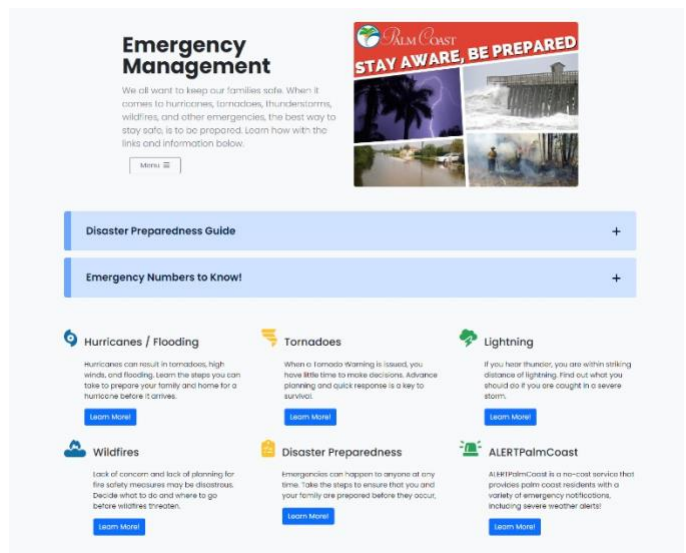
Emergency Management

We all want to keep our families safe. When it comes to hurricanes, tornadoes, thunderstorms, wildfires, and other emergencies, the best way to stay safe, is to be prepared. Learn how with the links and information below.

Menu ☰

PALM COAST

STAY AWARE, BE PREPARED

Disaster Preparedness Guide +

Emergency Numbers to Know! +

Hurricanes / Flooding

Hurricanes can result in tornadoes, high winds, and flooding. Learn the steps you can take to prepare your family and home for a hurricane before it arrives.

Learn More!

Tornadoes

When a Tornado Warning is issued, you have little time to make decisions. Advance planning and quick response is a key to survival.

Learn More!

Lightning

If you hear thunder, you are within striking distance of lightning. Find out what you should do if you are caught in a severe storm.

Learn More!

Wildfires

Lack of concern and lack of planning for fire safety measures may be disastrous. Decide what to do and where to go before wildfires threaten.

Learn More!

Disaster Preparedness

Emergencies can happen to anyone at any time. Take the steps to ensure that you and your family are prepared before they occur.

Learn More!

ALERTPalmCoast

ALERTPalmCoast is a no-cost service that provides palm coast residents with a variety of emergency notifications, including severe weather alerts!

Learn More!